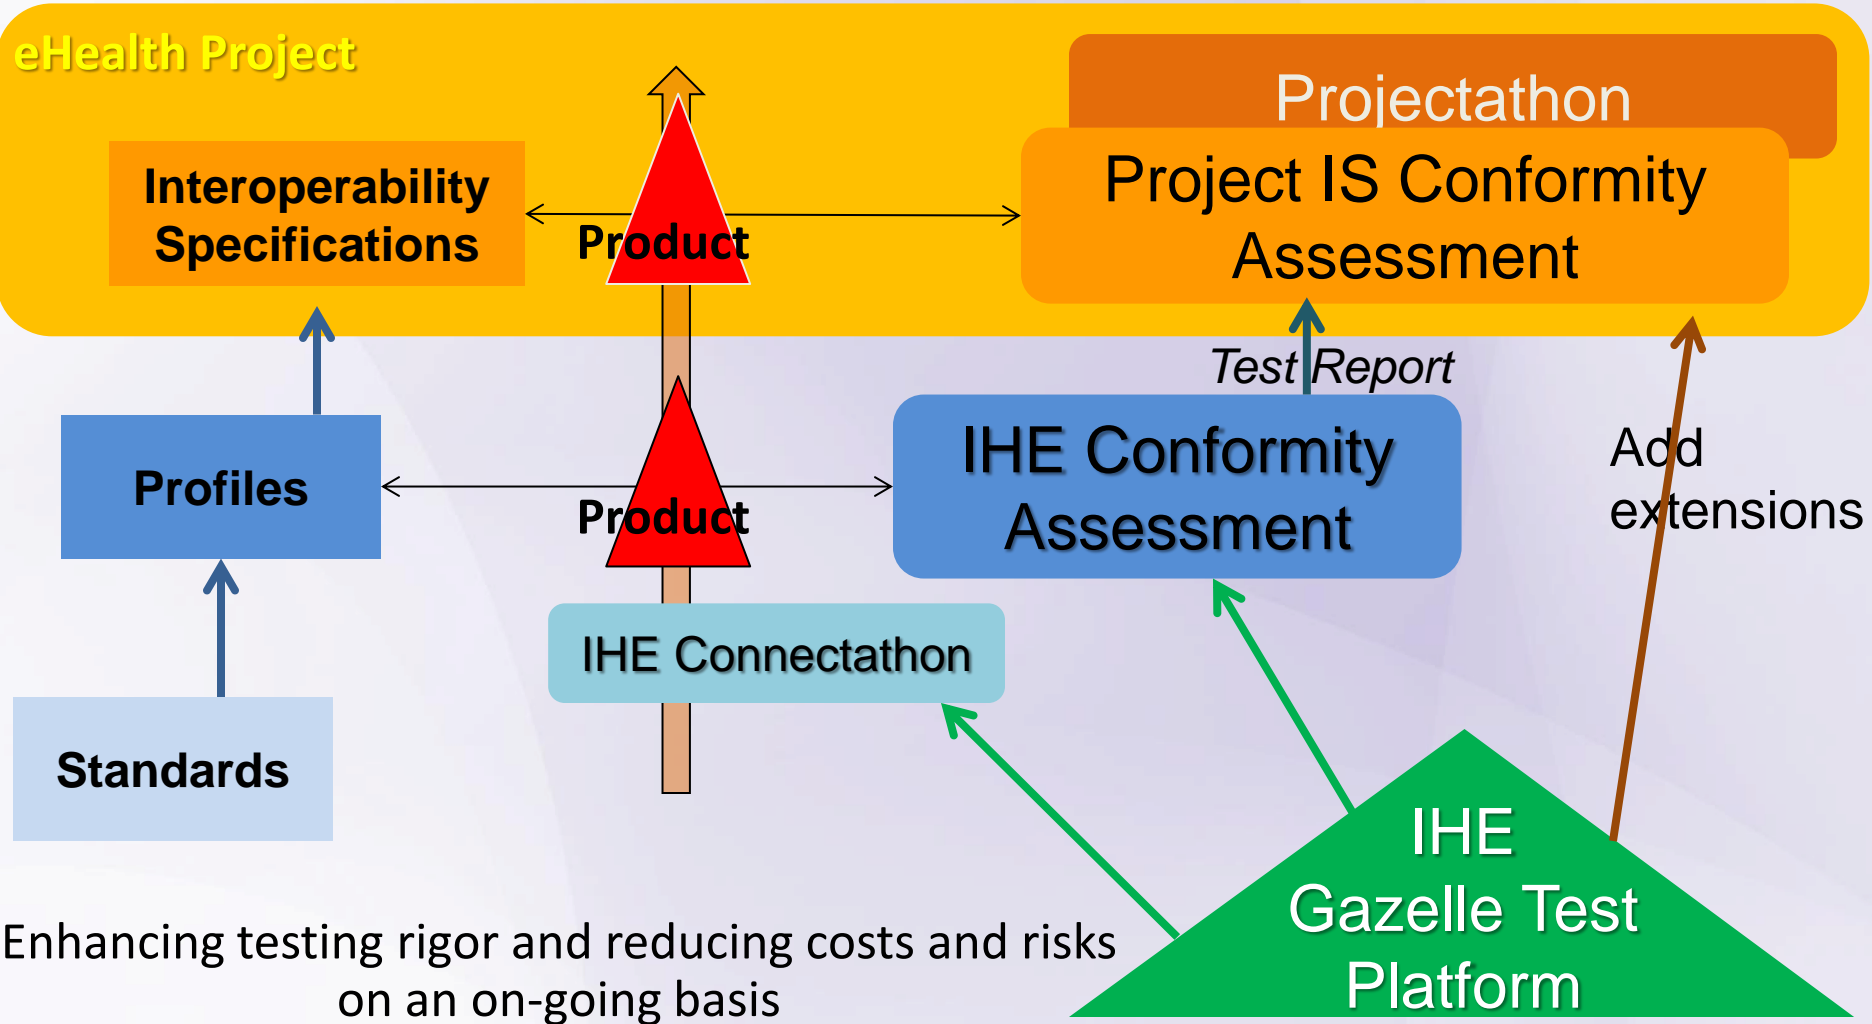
eHealth Project

Projectathon

Interoperability Specifications

Product

Project IS Conformity Assessment

Test Report

Profiles

Product

IHE Conformity Assessment

Add extensions

IHE Connectathon

Standards

IHE Gazelle Test Platform

Enhancing testing rigor and reducing costs and risks on an on-going basis